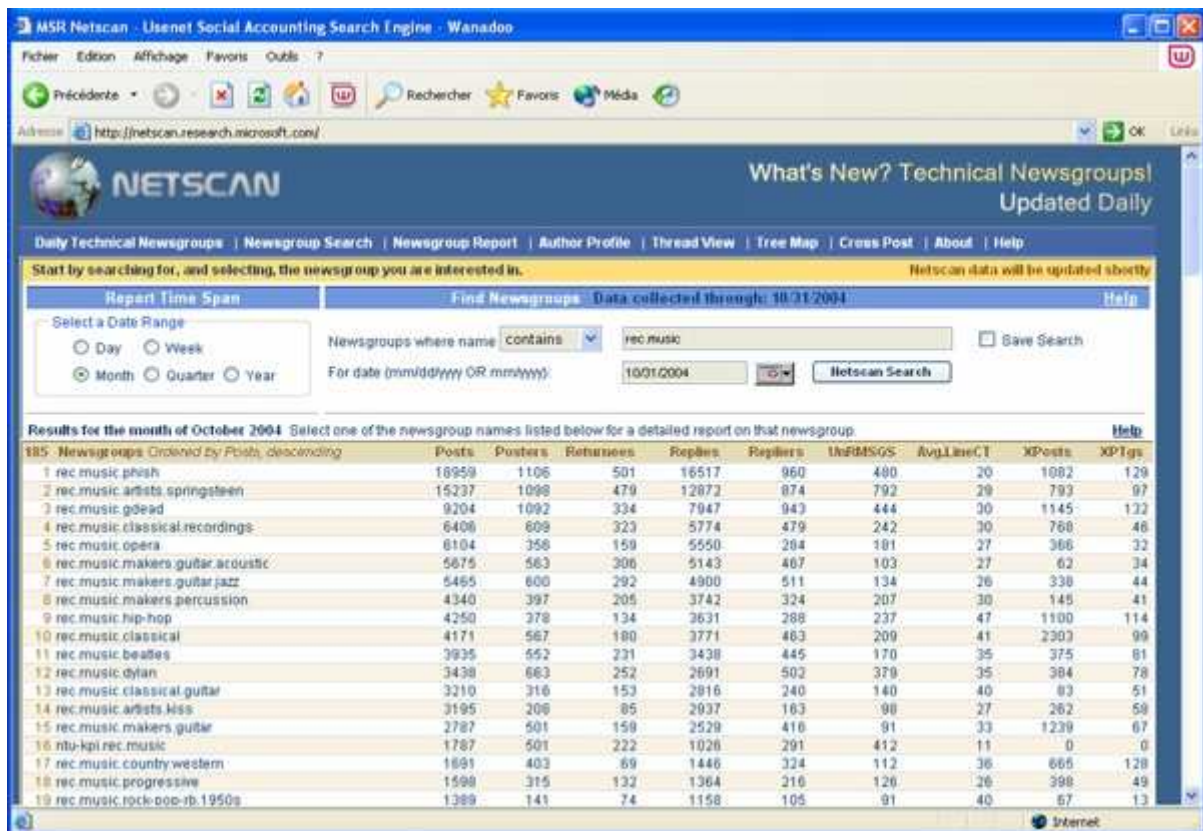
MSR Netscan - Usenet Social Accounting Search Engine - Wanadoo

Fichier Edition Affichage Favoris Outils ?

Précédente · Rechercher Favoris Média

Adresse http://netscan.research.microsoft.com/ OK Liens

NETSCAN

What's New? Technical Newsgroups! Updated Daily

Daily Technical Newsgroups | Newsgroup Search | Newsgroup Report | Author Profile | Thread View | Tree Map | Cross Post | About | Help

Start by searching for, and selecting, the newsgroup you are interested in.

Netscan data will be updated shortly

Report Time Span

Find Newsgroups Data collected through: 10/31/2004

Help

Select a Date Range

Day Week

Month Quarter Year

Newsgroups where name contains rec.music

Save Search

For date (mm/dd/yyyy OR mm/yyyy): 10/31/2004

Netscan Search

Results for the month of October 2004 Select one of the newsgroup names listed below for a detailed report on that newsgroup.

Help

| 185 Newsgroups Ordered by Posts, descending | Posts | Posters | Returnees | Replies | Repliers | UnRMSGS | Avg.LineCT | XPosts | XPTgs |
|---|---|---|---|---|---|---|---|---|---|
| 1 rec.music.phish | 18959 | 1106 | 501 | 16517 | 960 | 480 | 20 | 1082 | 129 |
| 2 rec.music.artists.springsteen | 15237 | 1098 | 479 | 12872 | 874 | 792 | 29 | 793 | 97 |
| 3 rec.music.gdead | 9204 | 1092 | 334 | 7947 | 943 | 444 | 30 | 1145 | 132 |
| 4 rec.music.classical.recordings | 6406 | 609 | 323 | 5774 | 479 | 242 | 30 | 768 | 46 |
| 5 rec.music.opera | 6104 | 358 | 159 | 5550 | 284 | 181 | 27 | 366 | 32 |
| 6 rec.music.makers.guitar.acoustic | 5675 | 563 | 306 | 5143 | 467 | 103 | 27 | 62 | 34 |
| 7 rec.music.makers.guitar.jazz | 5465 | 600 | 292 | 4900 | 511 | 134 | 26 | 338 | 44 |
| 8 rec.music.makers.percussion | 4340 | 397 | 205 | 3742 | 324 | 207 | 30 | 145 | 41 |
| 9 rec.music.hip-hop | 4250 | 378 | 134 | 3631 | 288 | 237 | 47 | 1100 | 114 |
| 10 rec.music.classical | 4171 | 567 | 180 | 3771 | 463 | 209 | 41 | 2303 | 99 |
| 11 rec.music.beatles | 3935 | 552 | 231 | 3438 | 445 | 170 | 35 | 375 | 81 |
| 12 rec.music.dylan | 3438 | 663 | 252 | 2691 | 502 | 379 | 35 | 384 | 78 |
| 13 rec.music.classical.guitar | 3210 | 316 | 153 | 2816 | 240 | 140 | 40 | 83 | 51 |
| 14 rec.music.artists.kiss | 3195 | 208 | 85 | 2937 | 163 | 98 | 27 | 262 | 58 |
| 15 rec.music.makers.guitar | 2787 | 501 | 159 | 2529 | 416 | 91 | 33 | 1239 | 67 |
| 16 ntu-kpi.rec.music | 1787 | 501 | 222 | 1026 | 291 | 412 | 11 | 0 | 0 |
| 17 rec.music.country.western | 1691 | 403 | 69 | 1446 | 324 | 112 | 36 | 665 | 128 |
| 18 rec.music.progressive | 1598 | 315 | 132 | 1364 | 216 | 126 | 26 | 398 | 49 |
| 19 rec.music.rock-pop-rb.1950s | 1389 | 141 | 74 | 1158 | 105 | 91 | 40 | 67 | 13 |

Internet